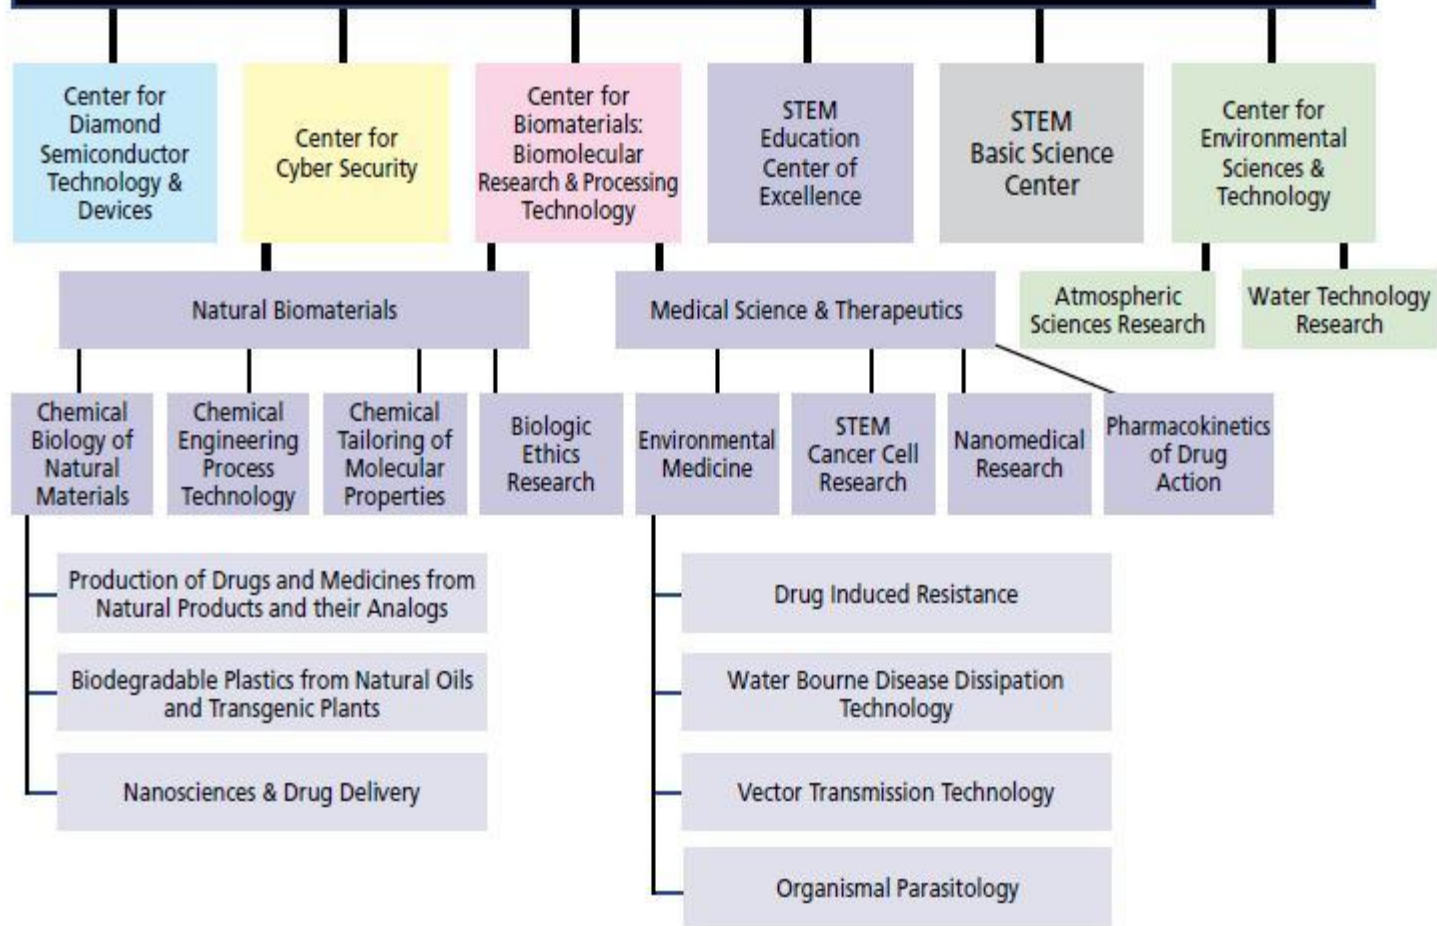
Center for Diamond Semiconductor Technology & Devices

Center for Cyber Security

Center for Biomaterials: Biomolecular Research & Processing Technology

STEM Education Center of Excellence

STEM Basic Science Center

Center for Environmental Sciences & Technology

Natural Biomaterials

Medical Science & Therapeutics

Atmospheric Sciences Research

Water Technology Research

Chemical Biology of Natural Materials

Chemical Engineering Process Technology

Chemical Tailoring of Molecular Properties

Biologic Ethics Research

Environmental Medicine

STEM Cancer Cell Research

Nanomedical Research

Pharmacokinetics of Drug Action

Production of Drugs and Medicines from Natural Products and their Analogs

Biodegradable Plastics from Natural Oils and Transgenic Plants

Nanosciences & Drug Delivery

Drug Induced Resistance

Water Bourne Disease Dissipation Technology

Vector Transmission Technology

Organismal Parasitology